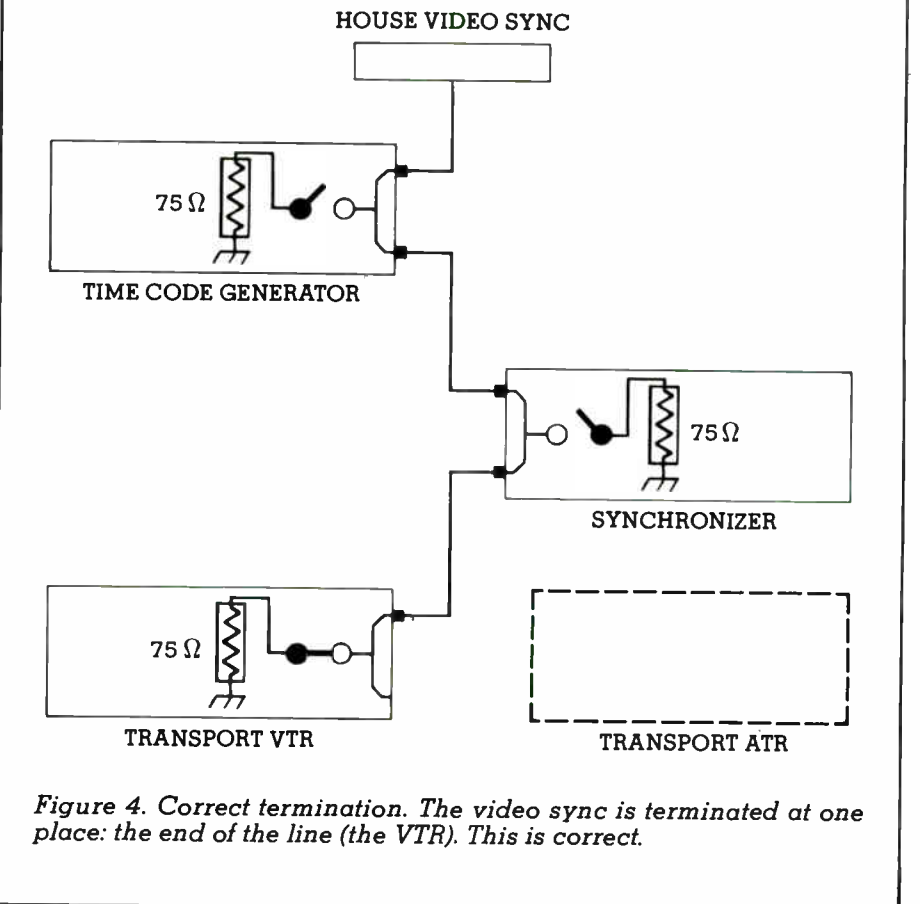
HOUSE VIDEO SYNC

75 Ω

TIME CODE GENERATOR

75 Ω

SYNCHRONIZER

75 Ω

TRANSPORT VTR

TRANSPORT ATR

Figure 4. Correct termination. The video sync is terminated at one place: the end of the line (the VTR). This is correct.